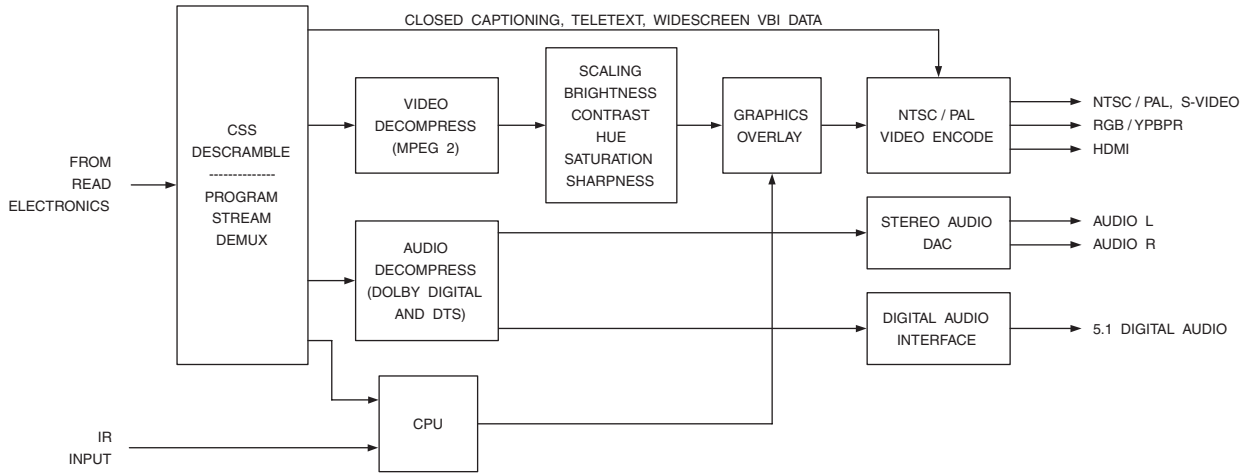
CLOSED CAPTIONING, TELETEXT, WIDESCREEN VBI DATA

FROM READ ELECTRONICS

CSS DESCRAMBLE
--------------
PROGRAM STREAM DEMUX

VIDEO DECOMPRESS (MPEG 2)

SCALING BRIGHTNESS CONTRAST HUE SATURATION SHARPNESS

GRAPHICS OVERLAY

NTSC / PAL VIDEO ENCODE

NTSC / PAL, S-VIDEO
RGB / YPBPR
HDMI

AUDIO DECOMPRESS (DOLBY DIGITAL AND DTS)

STEREO AUDIO DAC

AUDIO L
AUDIO R

DIGITAL AUDIO INTERFACE

5.1 DIGITAL AUDIO

IR INPUT

CPU